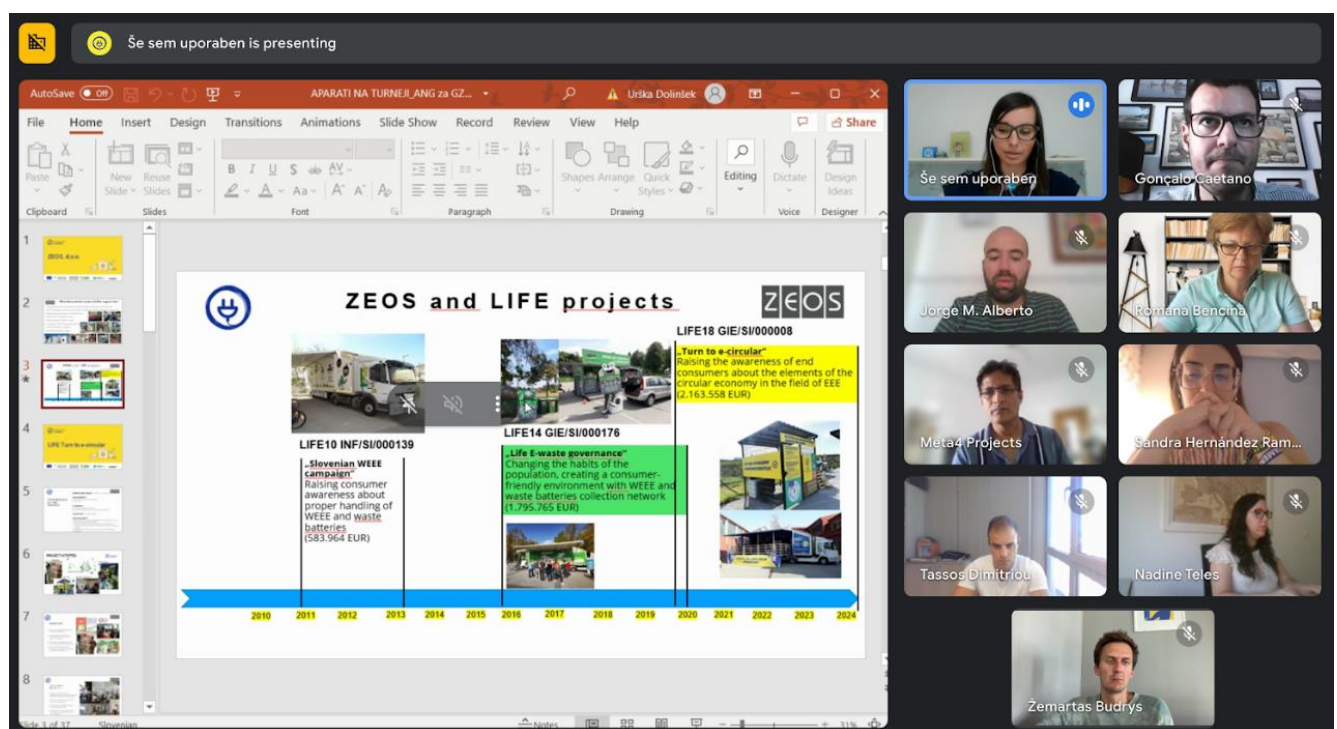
Še sem uporaben is presenting

AutoSave Off APARATI NA TURNEJI_ANG za GZ... Urška Dolinšek

File Home Insert Design Transitions Animations Slide Show Record Review View Help Share

Paste Clipboard New Slide Reuse Slides Slides Font Paragraph Shapes Arrange Quick Styles Drawing Editing Dictate Voice Design Ideas Designer

ZEOS and LIFE projects

ZEOS

LIFE18 GIE/SI/000008

„Turn to e-circular"
Raising the awareness of end consumers about the elements of the circular economy in the field of EEE
(2.163.558 EUR)

LIFE10 INF/SI/000139

„Slovenian WEEE campaign"
Raising consumer awareness about proper handling of WEEE and waste batteries
(583.964 EUR)

LIFE14 GIE/SI/000176

„Life E-waste governance"
Changing the habits of the population, creating a consumer-friendly environment with WEEE and waste batteries collection network
(1.795.765 EUR)

2010 2011 2012 2013 2014 2015 2016 2017 2018 2019 2020 2021 2022 2023 2024

Slide 3 of 37 Slovenian Notes 31%

Še sem uporaben
Gonçalo Caetano
Jorge M. Alberto
Romana Bencina
Meta4 Projects
Sandra Hernández Ram...
Tassos Dimitriou
Nadine Teles
Žemartas Budrys